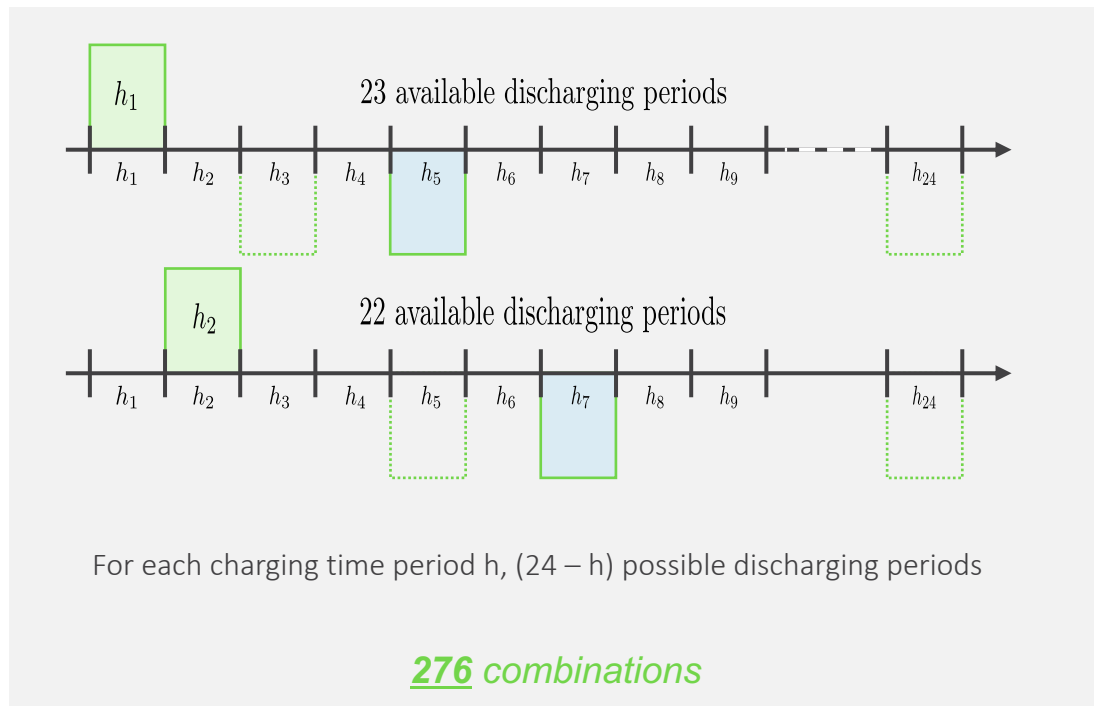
$h_1$

23 available discharging periods

$h_1$ $h_2$ $h_3$ $h_4$ $h_5$ $h_6$ $h_7$ $h_8$ $h_9$ $h_{24}$

$h_2$

22 available discharging periods

$h_1$ $h_2$ $h_3$ $h_4$ $h_5$ $h_6$ $h_7$ $h_8$ $h_9$ $h_{24}$

For each charging time period h, (24 – h) possible discharging periods

276 combinations